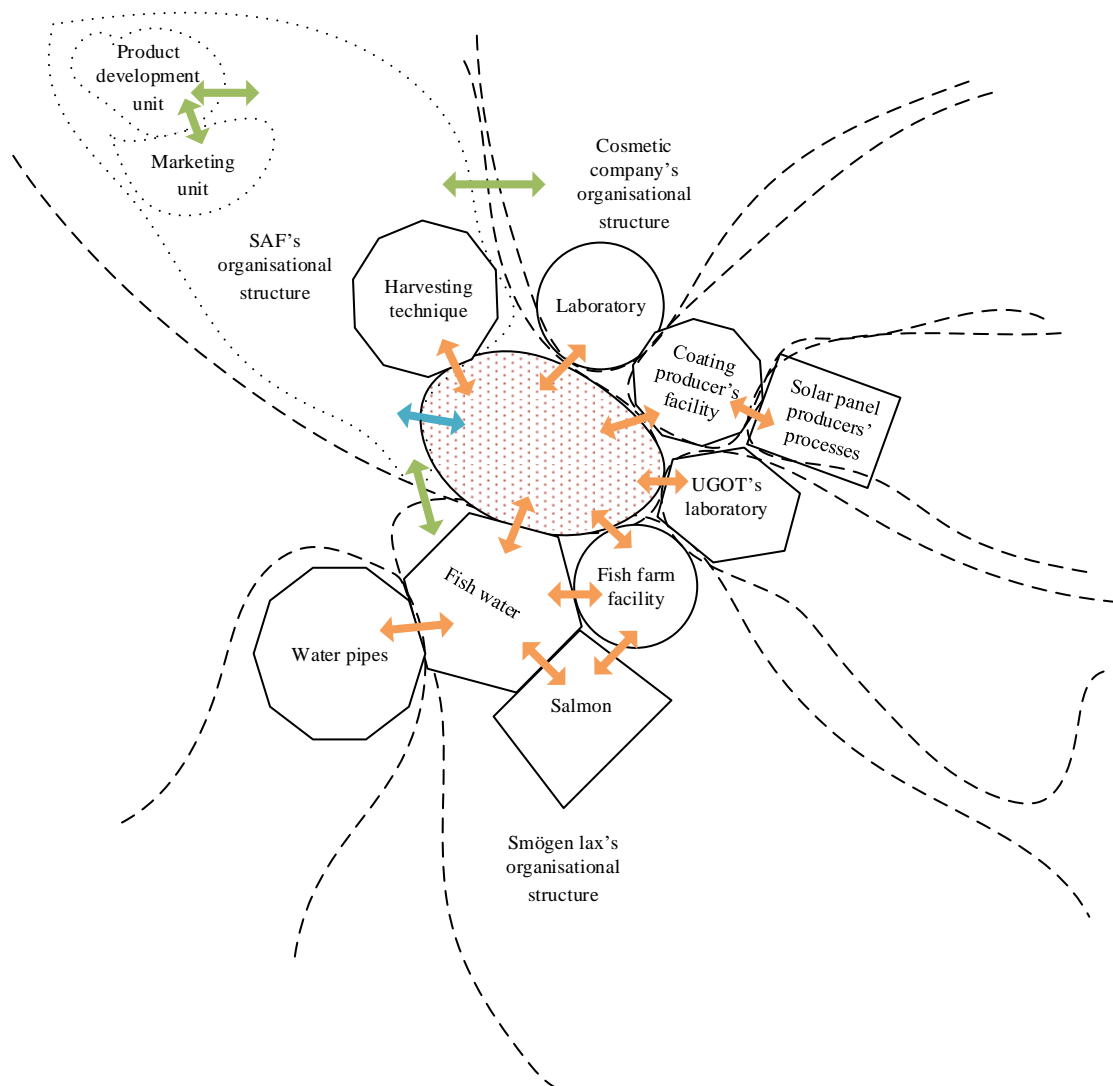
Product development unit

Marketing unit

Cosmetic company's organisational structure

SAF's organisational structure

Harvesting technique

Laboratory

Coating producer's facility

Solar panel producers' processes

UGOT's laboratory

Fish water

Fish farm facility

Water pipes

Salmon

Smögen lax's organisational structure